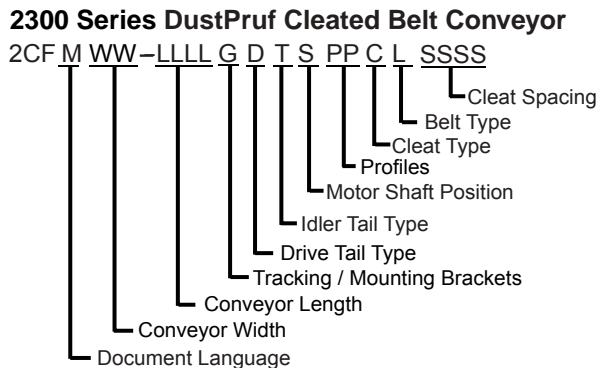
2300 Series DustPruf Cleated Belt Conveyor

2CF M WW – LLLL G D T S PP C L SSSS

Cleat Spacing
Belt Type
Cleat Type
Profiles
Motor Shaft Position
Idler Tail Type
Drive Tail Type
Tracking / Mounting Brackets
Conveyor Length
Conveyor Width
Document Language